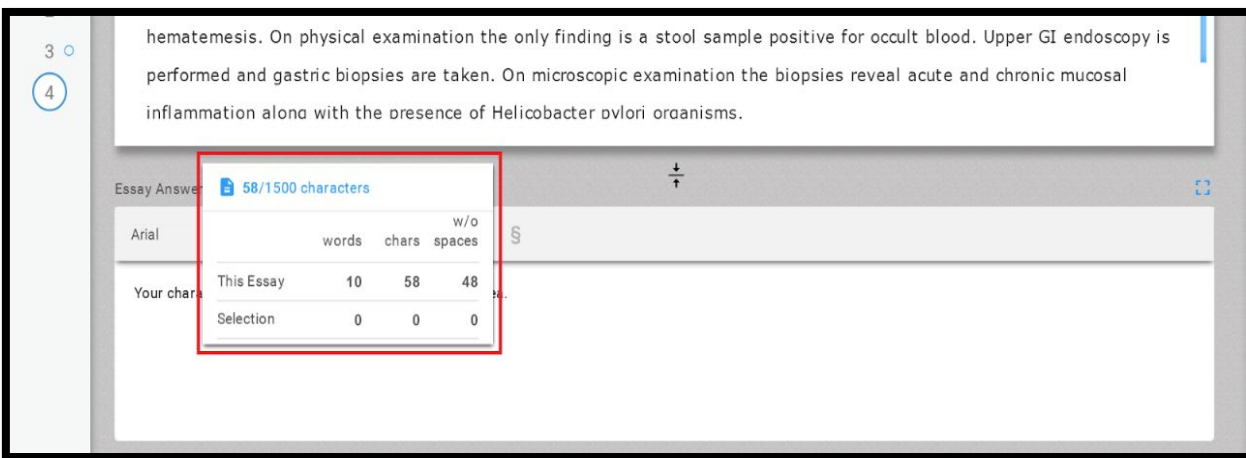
3

4

hematemesis. On physical examination the only finding is a stool sample positive for occult blood. Upper GI endoscopy is performed and gastric biopsies are taken. On microscopic examination the biopsies reveal acute and chronic mucosal inflammation along with the presence of Helicobacter pylori organisms.

Essay Answer

58/1500 characters

| | words | chars | w/o spaces |
|---|---|---|---|
| This Essay | 10 | 58 | 48 |
| Selection | 0 | 0 | 0 |

Arial

§

Your chara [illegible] ea.